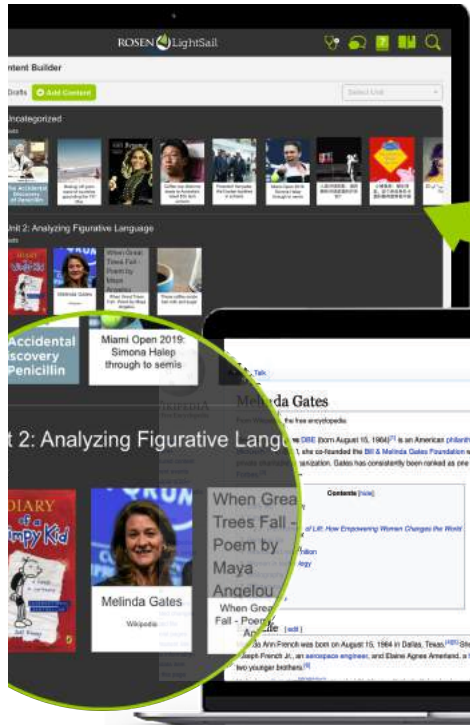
ROSEN LightSail

ontent Builder

Drafts Add Content

Select Unit

Uncategorized

The Accidental Discovery of Penicillin

Unit 2: Analyzing Figurative Language

Melinda Gates

When Great Trees Fall - Poem by Maya Angelou

Accidental Discovery Penicillin

Miami Open 2019: Simona Halep through to semis

t 2: Analyzing Figurative Lang

DIARY of a Wimpy Kid

Melinda Gates

Wikipedia

When Great Trees Fall - Poem by Maya Angelou

When Grea Fall - Poe Ang

Talk

Melinda Gates

the free encyclopedia

DBE (born August 15, 1964) is an American philanth she co-founded the Bill & Melinda Gates Foundation ganization. Gates has consistently been ranked as one

Contents [hide]

of Lift: How Empowering Women Changes the World

Life [edit]

Ann French was born on August 15, 1964 in Dallas, Texas. Joseph French Jr., an aerospace engineer, and Elaine Agnes Amerland, two younger brothers.